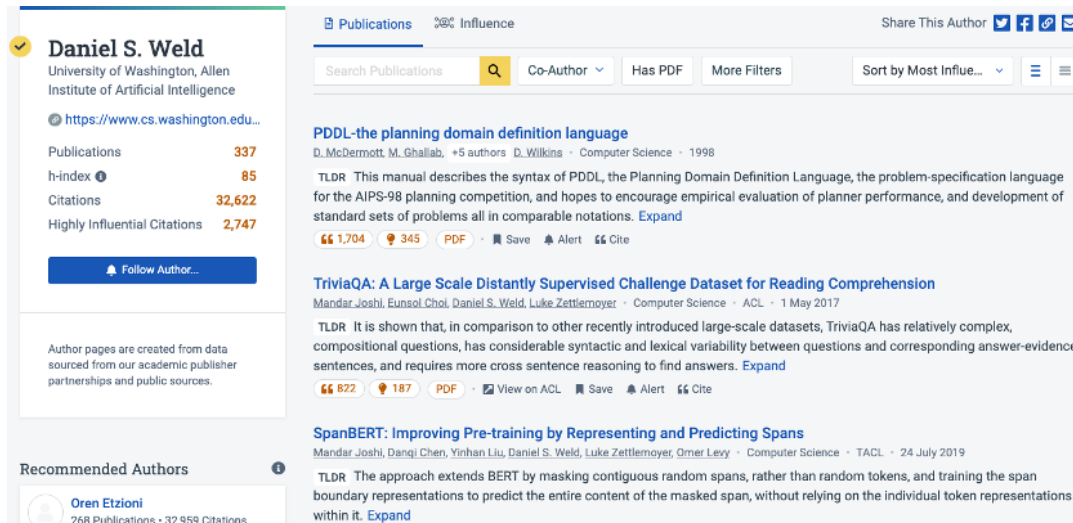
Daniel S. Weld
University of Washington, Allen Institute of Artificial Intelligence

https://www.cs.washington.edu...

| Publications | 337 |
|---|---|
| h-index | 85 |
| Citations | 32,622 |
| Highly Influential Citations | 2,747 |

Follow Author...

Author pages are created from data sourced from our academic publisher partnerships and public sources.

Recommended Authors

Oren Etzioni
268 Publications • 32,959 Citations

Publications   Influence   Share This Author

Search Publications   Co-Author   Has PDF   More Filters   Sort by Most Influe...

PDDL-the planning domain definition language
D. McDermott, M. Ghallab, +5 authors D. Wilkins • Computer Science • 1998
TLDR This manual describes the syntax of PDDL, the Planning Domain Definition Language, the problem-specification language for the AIPS-98 planning competition, and hopes to encourage empirical evaluation of planner performance, and development of standard sets of problems all in comparable notations. Expand
1,704   345   PDF • Save   Alert   Cite

TriviaQA: A Large Scale Distantly Supervised Challenge Dataset for Reading Comprehension
Mandar Joshi, Eunsol Choi, Daniel S. Weld, Luke Zettlemoyer • Computer Science • ACL • 1 May 2017
TLDR It is shown that, in comparison to other recently introduced large-scale datasets, TriviaQA has relatively complex, compositional questions, has considerable syntactic and lexical variability between questions and corresponding answer-evidence sentences, and requires more cross sentence reasoning to find answers. Expand
822   187   PDF • View on ACL   Save   Alert   Cite

SpanBERT: Improving Pre-training by Representing and Predicting Spans
Mandar Joshi, Danqi Chen, Yinhan Liu, Daniel S. Weld, Luke Zettlemoyer, Omer Levy • Computer Science • TACL • 24 July 2019
TLDR The approach extends BERT by masking contiguous random spans, rather than random tokens, and training the span boundary representations to predict the entire content of the masked span, without relying on the individual token representations within it. Expand